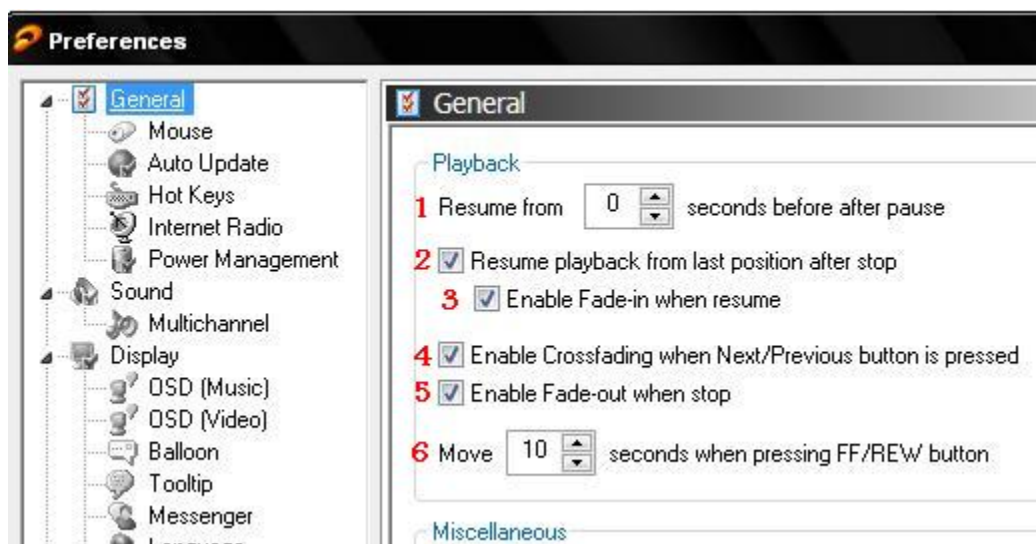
Preferences

General
Mouse
Auto Update
Hot Keys
Internet Radio
Power Management
Sound
Multichannel
Display
OSD (Music)
OSD (Video)
Balloon
Tooltip
Messenger
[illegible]

General

Playback

1 Resume from 0 seconds before after pause

2 Resume playback from last position after stop

3 Enable Fade-in when resume

4 Enable Crossfading when Next/Previous button is pressed

5 Enable Fade-out when stop

6 Move 10 seconds when pressing FF/REW button

Miscellaneous